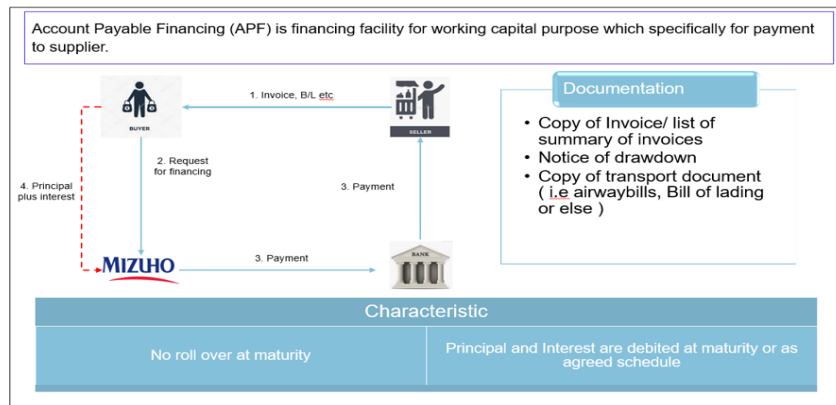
Account Payable Financing (APF) is financing facility for working capital purpose which specifically for payment to supplier.

BUYER

1. Invoice, B/L etc

SELLER

2. Request for financing

4. Principal plus interest

3. Payment

MIZUHO

3. Payment

BANK

Documentation

• Copy of Invoice/ list of summary of invoices
• Notice of drawdown
• Copy of transport document ( i.e airwaybills, Bill of lading or else )

Characteristic

| No roll over at maturity | Principal and Interest are debited at maturity or as agreed schedule |
|---|---|